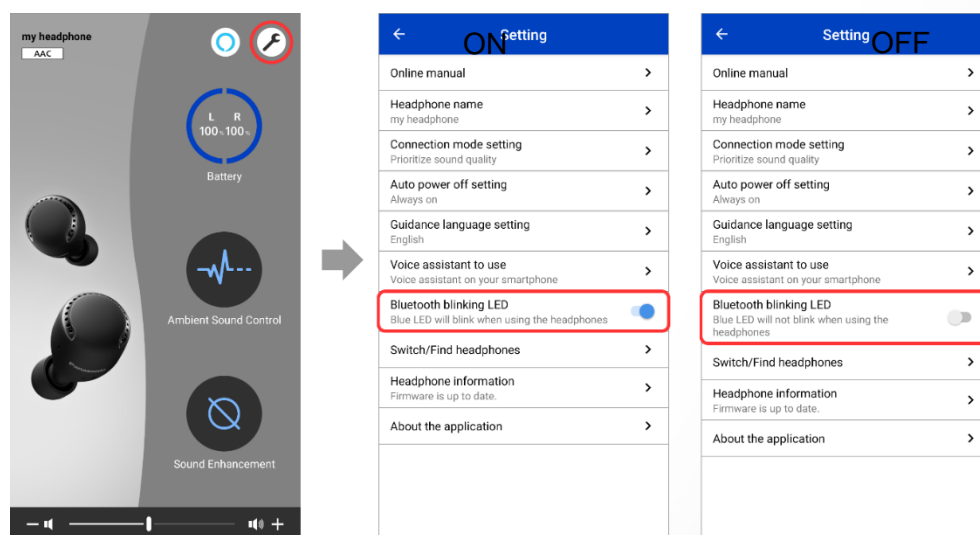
my headphone
AAC

L R
100% 100%
Battery

Ambient Sound Control

Sound Enhancement

ON

Setting

Online manual

Headphone name
my headphone

Connection mode setting
Prioritize sound quality

Auto power off setting
Always on

Guidance language setting
English

Voice assistant to use
Voice assistant on your smartphone

Bluetooth blinking LED
Blue LED will blink when using the headphones

Switch/Find headphones

Headphone information
Firmware is up to date.

About the application

Setting

OFF

Online manual

Headphone name
my headphone

Connection mode setting
Prioritize sound quality

Auto power off setting
Always on

Guidance language setting
English

Voice assistant to use
Voice assistant on your smartphone

Bluetooth blinking LED
Blue LED will not blink when using the headphones

Switch/Find headphones

Headphone information
Firmware is up to date.

About the application